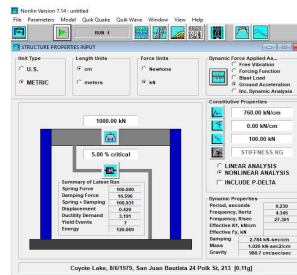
Nonlin Version 7.14 : untitled
File Parameters Model Quick Quake Quick Wave Window Help Frames
RUN 1
STRUCTURE PROPERTIES INPUT

Unit Type
U.S.
METRIC

Length Units
cm
meters

Force Units
Newtons
kN

Dynamic Force Applied As...
Free Vibration
Forcing Function
Blast Load
Ground Acceleration
Inc. Dynamic Analysis

1000.00 kN

5.00 % critical

Summary of Latest Run
| | |
|---|---|
| Spring Force | 100.000 |
| Damping Force | 10.596 |
| Spring + Damping | 100.631 |
| Displacement | 0.408 |
| Ductility Demand | 3.191 |
| Yield Events | 7 |
| Energy | 120.069 |

Constitutive Properties
760.00 kN/cm
0.00 kN/cm
100.00 kN
STIFFNESS KG

LINEAR ANALYSIS
NONLINEAR ANALYSIS
INCLUDE P-DELTA

Dynamic Properties
| | |
|---|---|
| Period, seconds | 0.230 |
| Frequency, Hertz | 4.345 |
| Frequency, R/sec | 27.301 |
| Effective Kt, kN/cm | |
| Effective Fy, kN | |
| Damping | 2.786 kN-sec/cm |
| Mass | 1.020 kN-sec2/cm |
| Gravity | 980.7 cm/sec/sec |

Coyote Lake, 8/6/1979, San Juan Bautista 24 Polk St, 213 [0.11g]